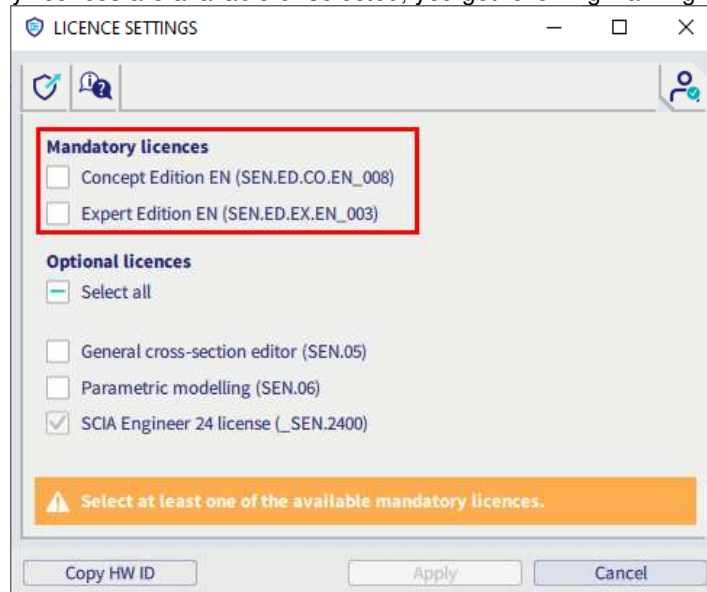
LICENCE SETTINGS

Mandatory licences
Concept Edition EN (SEN.ED.CO.EN_008)
Expert Edition EN (SEN.ED.EX.EN_003)

Optional licences
Select all

General cross-section editor (SEN.05)
Parametric modelling (SEN.06)
SCIA Engineer 24 license (_SEN.2400)

Select at least one of the available mandatory licences.

Copy HW ID
Apply
Cancel